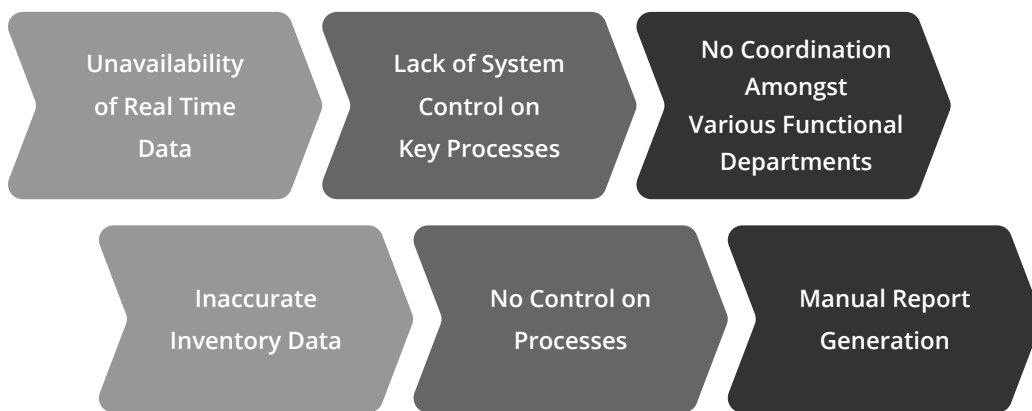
Unavailability of Real Time Data

Lack of System Control on Key Processes

No Coordination Amongst Various Functional Departments

Inaccurate Inventory Data

No Control on Processes

Manual Report Generation